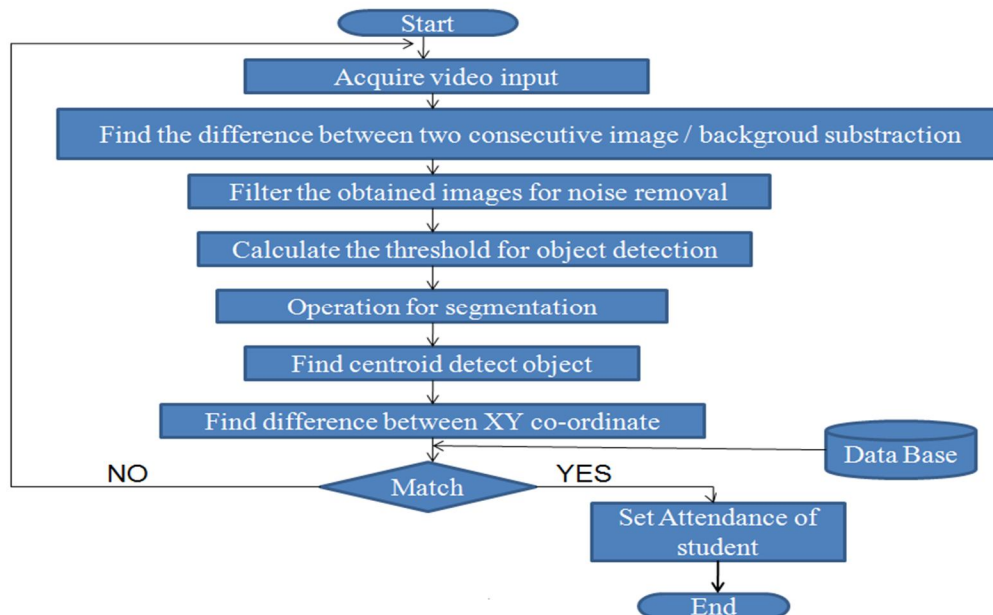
Start

Acquire video input

Find the difference between two consecutive image / backgroud substraction

Filter the obtained images for noise removal

Calculate the threshold for object detection

Operation for segmentation

Find centroid detect object

Find difference between XY co-ordinate

Data Base

NO

Match

YES

Set Attendance of student

End